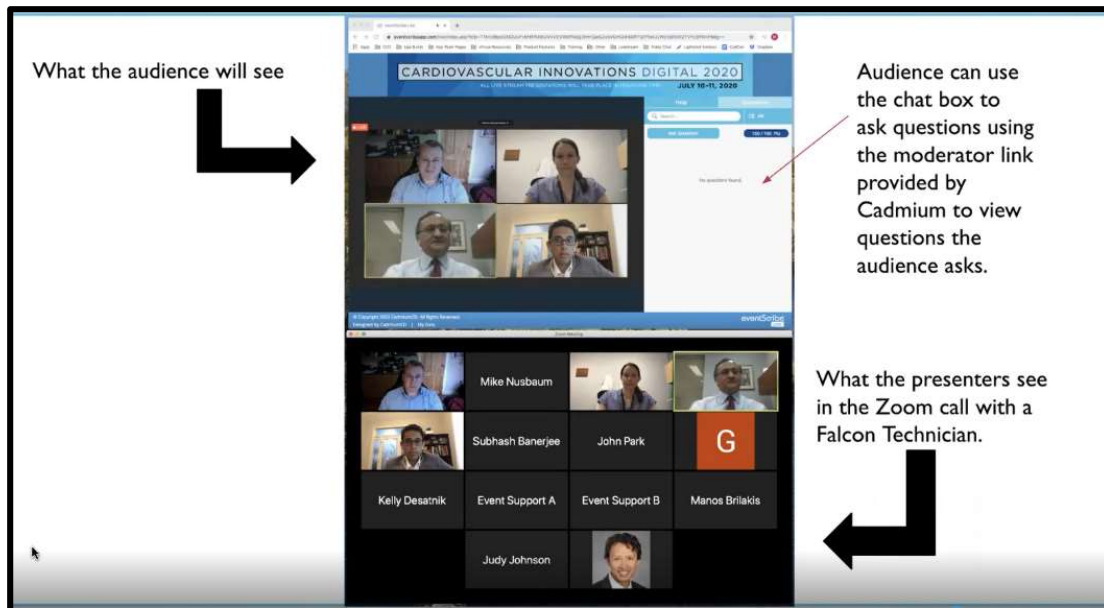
What the audience will see

CARDIOVASCULAR INNOVATIONS DIGITAL 2020

JULY 10-11, 2020

Ask Question

No questions found.

eventScribe

Audience can use the chat box to ask questions using the moderator link provided by Cadmium to view questions the audience asks.

Mike Nusbaum

Subhash Banerjee

John Park

G

Kelly Desatnik

Event Support A

Event Support B

Manos Brilakis

Judy Johnson

What the presenters see in the Zoom call with a Falcon Technician.